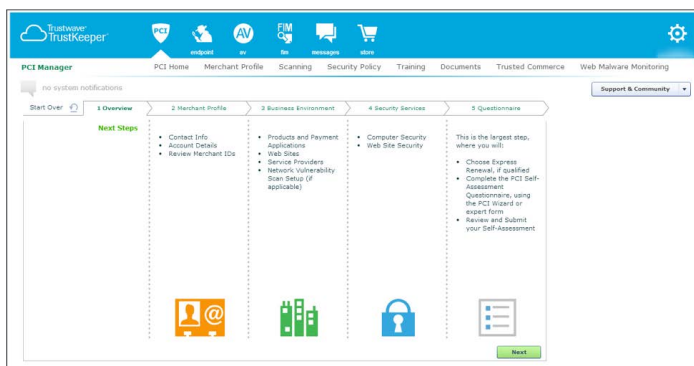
Trustwave TrustKeeper

PCI endpoint AV av FIM fim messages store

PCI Manager

PCI Home Merchant Profile Scanning Security Policy Training Documents Trusted Commerce Web Malware Monitoring

no system notifications

Support & Community

Start Over 1 Overview 2 Merchant Profile 3 Business Environment 4 Security Services 5 Questionnaire

Next Steps

- Contact Info
- Account Details
- Review Merchant IDs

- Products and Payment Applications
- Web Sites
- Service Providers
- Network Vulnerability Scan Setup (if applicable)

- Computer Security
- Web Site Security

This is the largest step, where you will:

- Choose Express Renewal, if qualified
- Complete the PCI Self-Assessment Questionnaire, using the PCI Wizard or expert form
- Review and Submit your Self-Assessment

Next